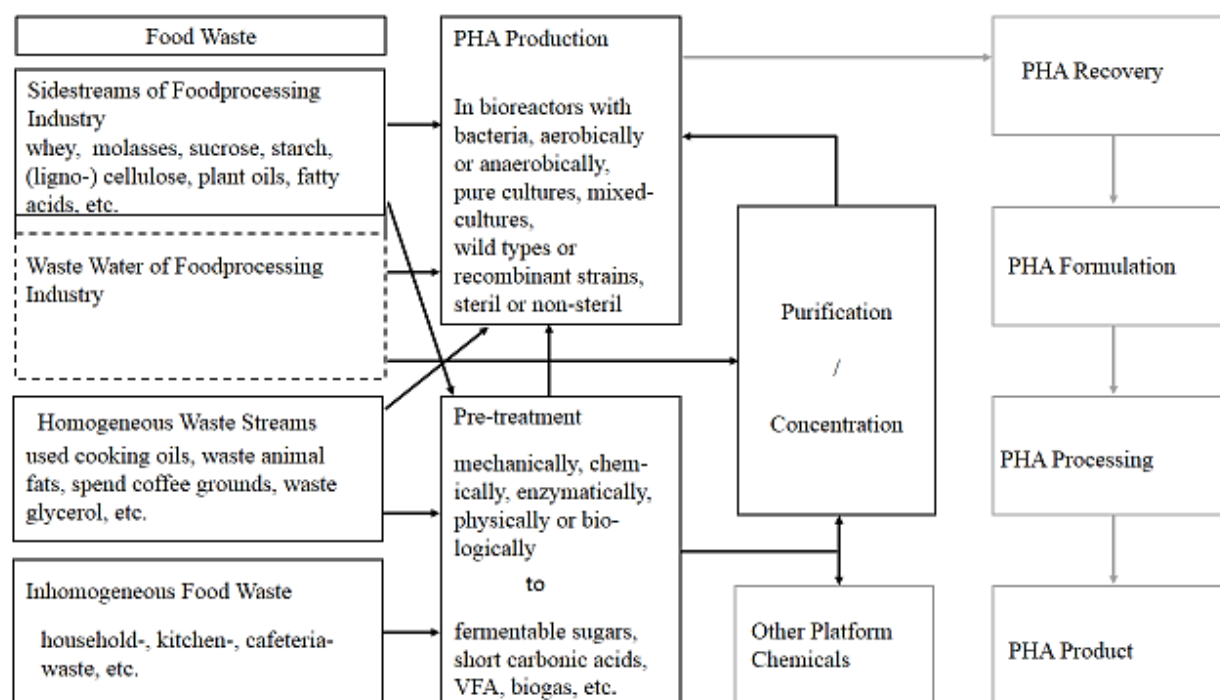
Food Waste

Sidestreams of Foodprocessing Industry
whey, molasses, sucrose, starch, (ligno-) cellulose, plant oils, fatty acids, etc.

Waste Water of Foodprocessing Industry

Homogeneous Waste Streams
used cooking oils, waste animal fats, spend coffee grounds, waste glycerol, etc.

Inhomogeneous Food Waste
household-, kitchen-, cafeteria-waste, etc.

PHA Production

In bioreactors with bacteria, aerobically or anaerobically, pure cultures, mixed-cultures, wild types or recombinant strains, steril or non-steril

Pre-treatment

mechanically, chemically, enzymatically, physically or biologically

to

fermentable sugars, short carbonic acids, VFA, biogas, etc.

Purification

/

Concentration

Other Platform Chemicals

PHA Recovery

PHA Formulation

PHA Processing

PHA Product